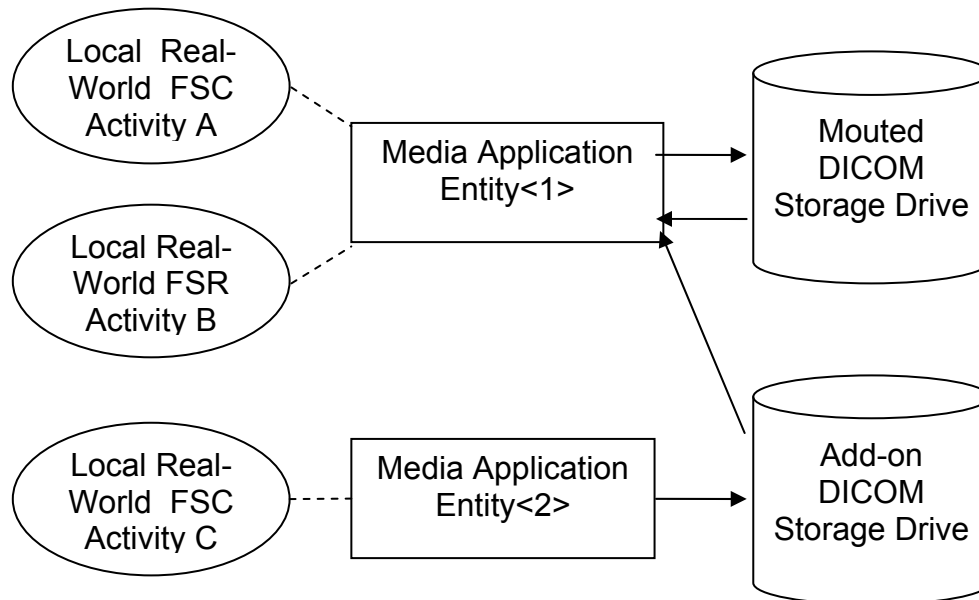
Local Real-World FSC Activity A

Local Real-World FSR Activity B

Local Real-World FSC Activity C

Media Application Entity<1>

Media Application Entity<2>

Mouted DICOM Storage Drive

Add-on DICOM Storage Drive